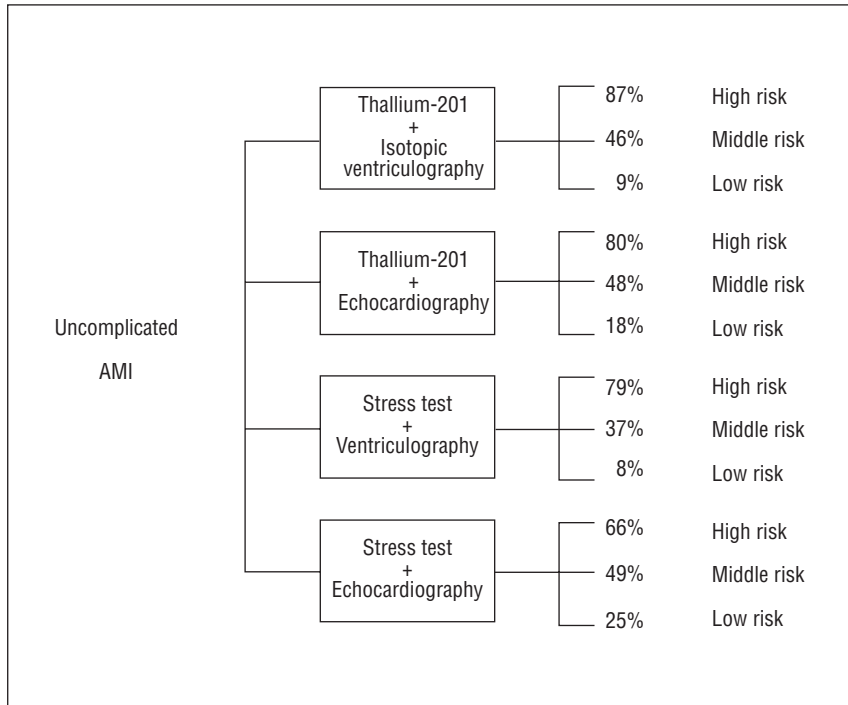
Uncomplicated
AMI

Thallium-201
+
Isotopic
ventriculography

87% High risk
46% Middle risk
9% Low risk

Thallium-201
+
Echocardiography

80% High risk
48% Middle risk
18% Low risk

Stress test
+
Ventriculography

79% High risk
37% Middle risk
8% Low risk

Stress test
+
Echocardiography

66% High risk
49% Middle risk
25% Low risk